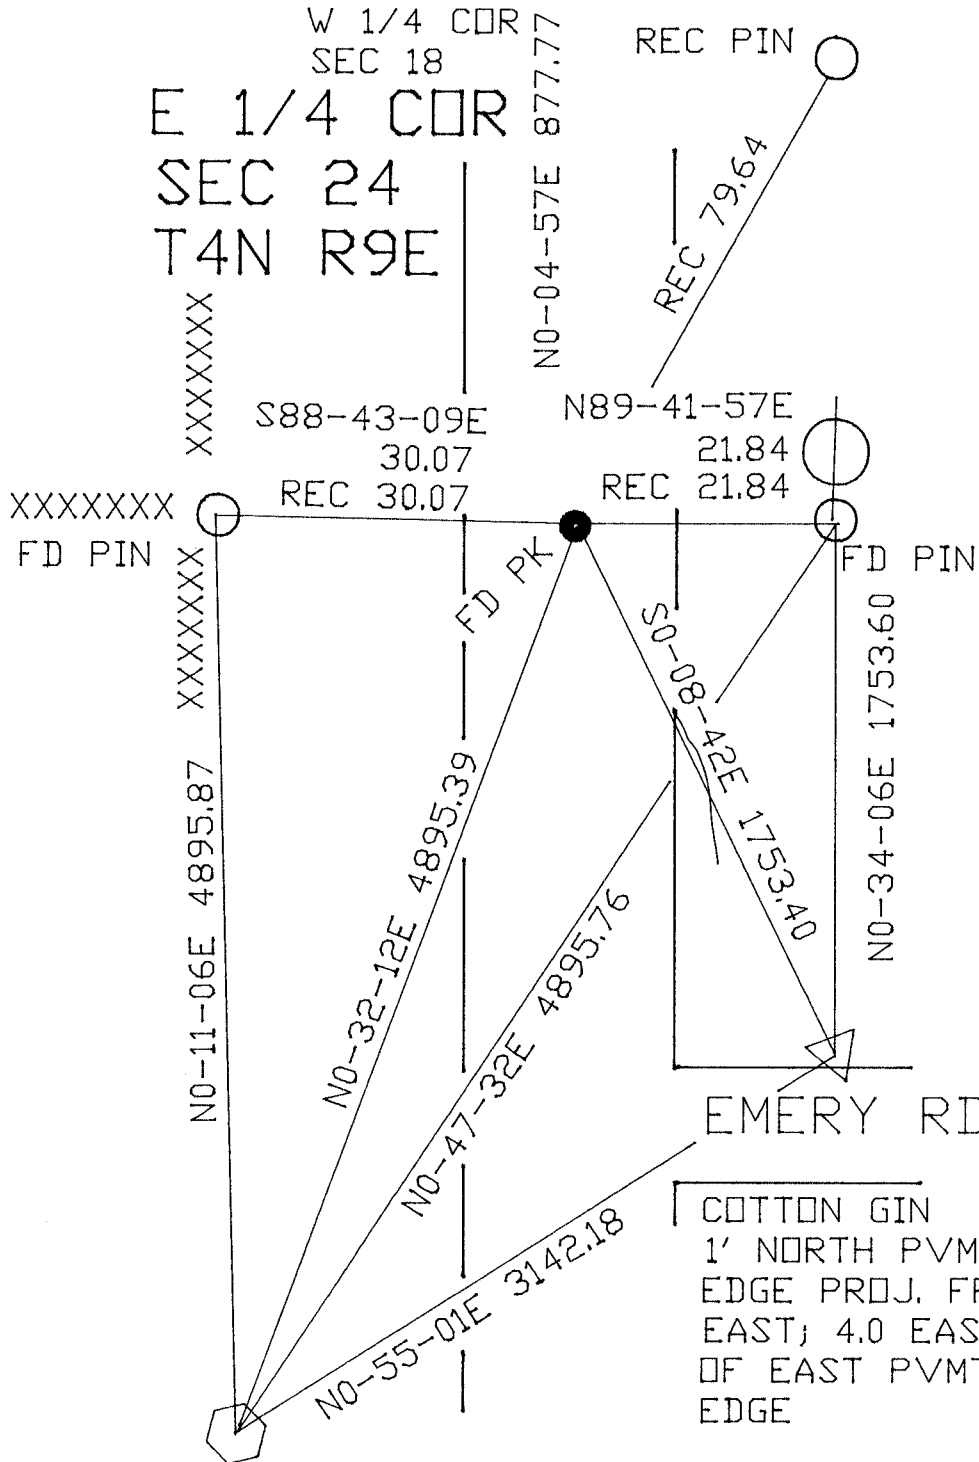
W 1/4 COR
SEC 18

E 1/4 COR
SEC 24
T4N R9E

N0-04-57E 877.77

REC PIN

REC 79.64

XXXXXXX

S88-43-09E
30.07
REC 30.07

N89-41-57E
21.84
REC 21.84

XXXXXXX
FD PIN

FD PK

FD PIN

XXXXXXX

S0-08-42E 1753.40

N0-34-06E 1753.60

N0-11-06E 4895.87

N0-32-12E 4895.39

N0-47-32E 4895.76

N0-55-01E 3142.18

EMERY RI

COTTON GIN
1' NORTH PVM
EDGE PROJ. FI
EAST; 4.0 EAS
OF EAST PVMT
EDGE